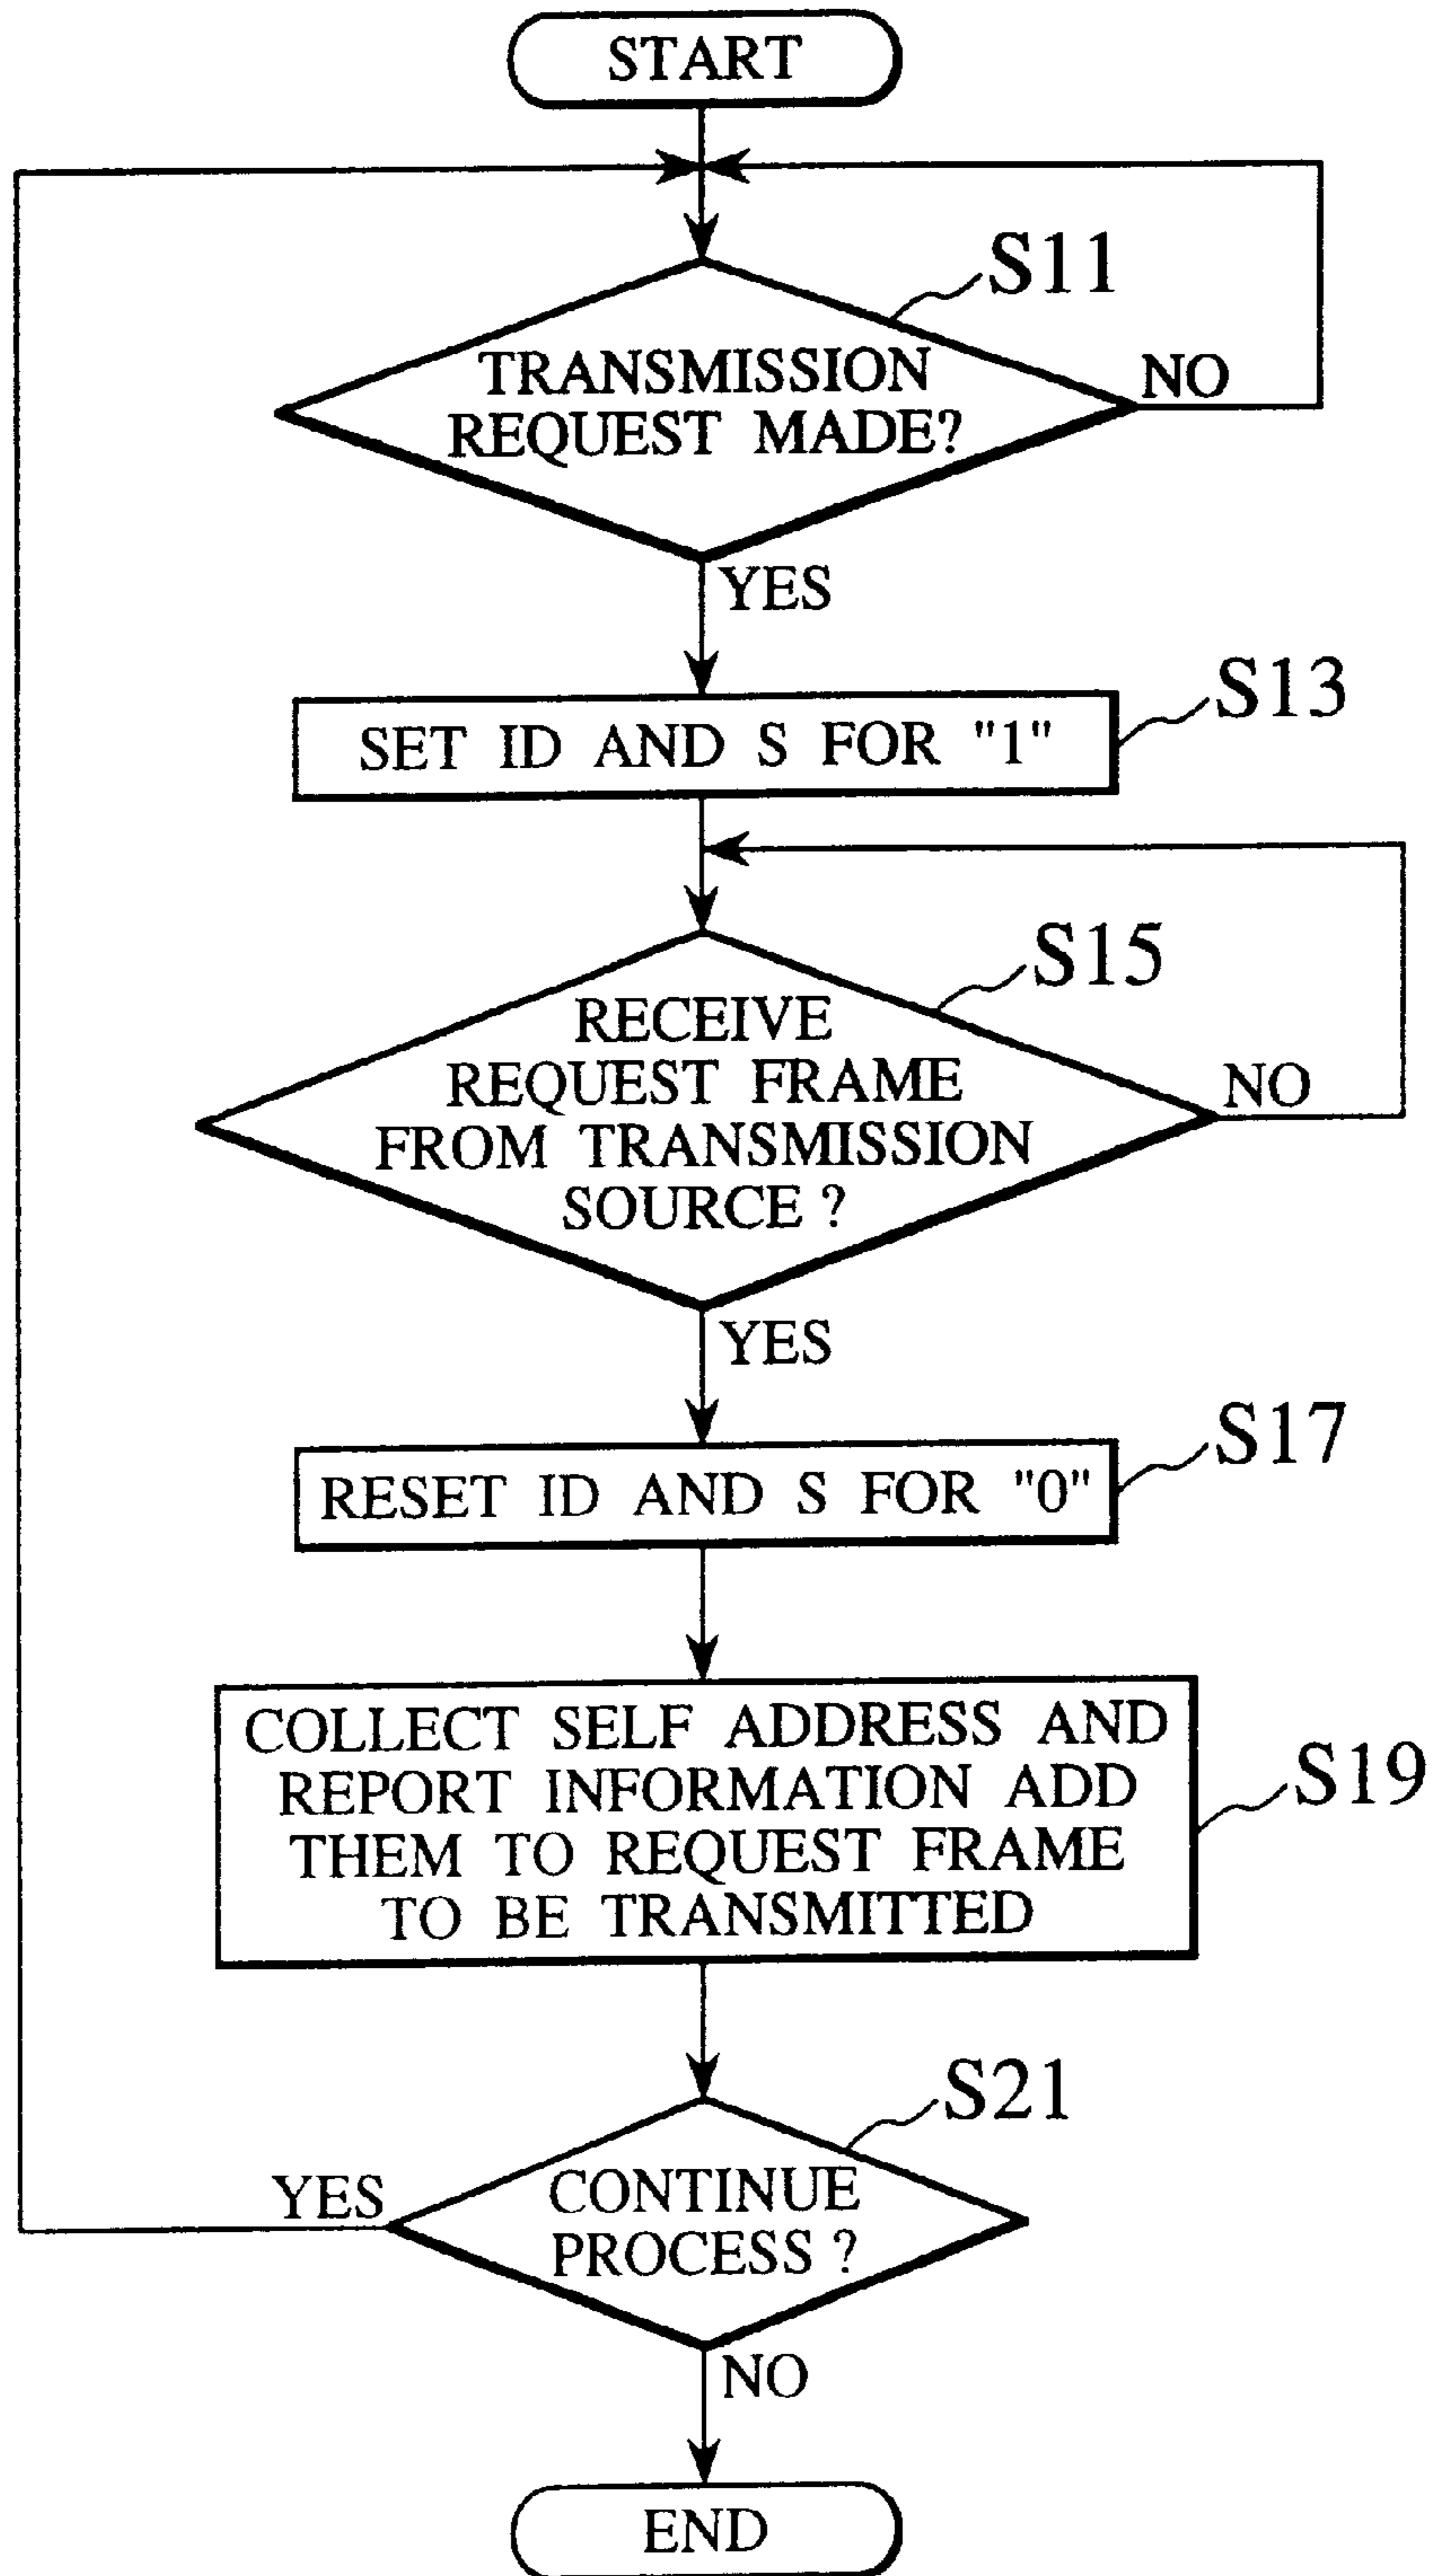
START

S11

TRANSMISSION REQUEST MADE?

NO

YES

S13

SET ID AND S FOR "1"

S15

RECEIVE REQUEST FRAME FROM TRANSMISSION SOURCE ?

NO

YES

S17

RESET ID AND S FOR "0"

COLLECT SELF ADDRESS AND REPORT INFORMATION ADD THEM TO REQUEST FRAME TO BE TRANSMITTED

S19

S21

YES

CONTINUE PROCESS ?

NO

END